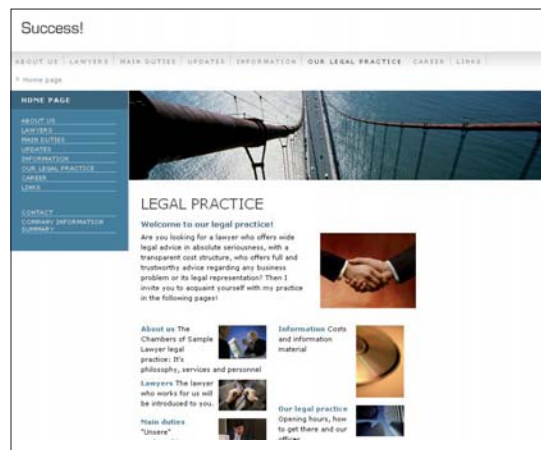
Success!

ABOUT US | LAWYERS | MAIN DUTIES | UPDATES | INFORMATION | OUR LEGAL PRACTICE | CAREER | LINKS

» Home page

HOME PAGE

ABOUT US
LAWYERS
MAIN DUTIES
UPDATES
INFORMATION
OUR LEGAL PRACTICE
CAREER
LINKS

CONTACT
COMPANY INFORMATION
SUMMARY

LEGAL PRACTICE

Welcome to our legal practice!

Are you looking for a lawyer who offers wide legal advice in absolute seriousness, with a transparent cost structure, who offers full and trustworthy advice regarding any business problem or its legal representation? Then I invite you to acquaint yourself with my practice in the following pages!

About us The Chambers of Sample Lawyer legal practice: It's philosophy, services and personnel

Lawyers The lawyer who works for us will be introduced to you.

Main duties "Unsere" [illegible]

Information Costs and information material

Our legal practice Opening hours, how to get there and our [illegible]